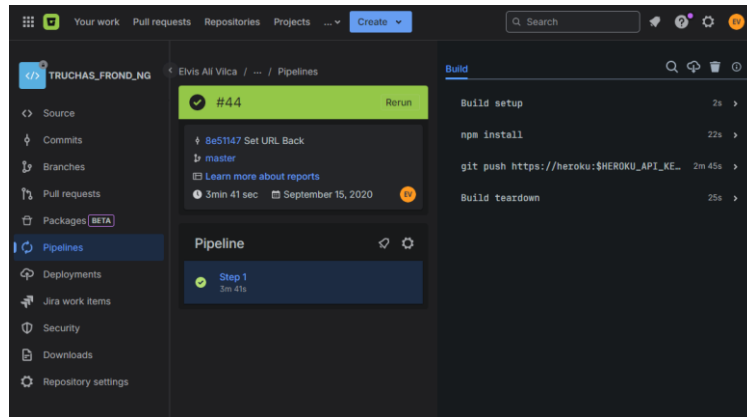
Your work Pull requests Repositories Projects ... Create

Search

EV

TRUCHAS_FROND_NG

Source
Commits
Branches
Pull requests
Packages BETA
Pipelines
Deployments
Jira work items
Security
Downloads
Repository settings

Elvis Ali Vilca / ... / Pipelines

#44 Rerun

8e51147 Set URL Back
master
Learn more about reports
3min 41 sec September 15, 2020 EV

Pipeline

Step 1
3m 41s

Build

Build setup 2s
npm install 22s
git push https://heroku:$HEROKU_API_KE... 2m 45s
Build teardown 25s